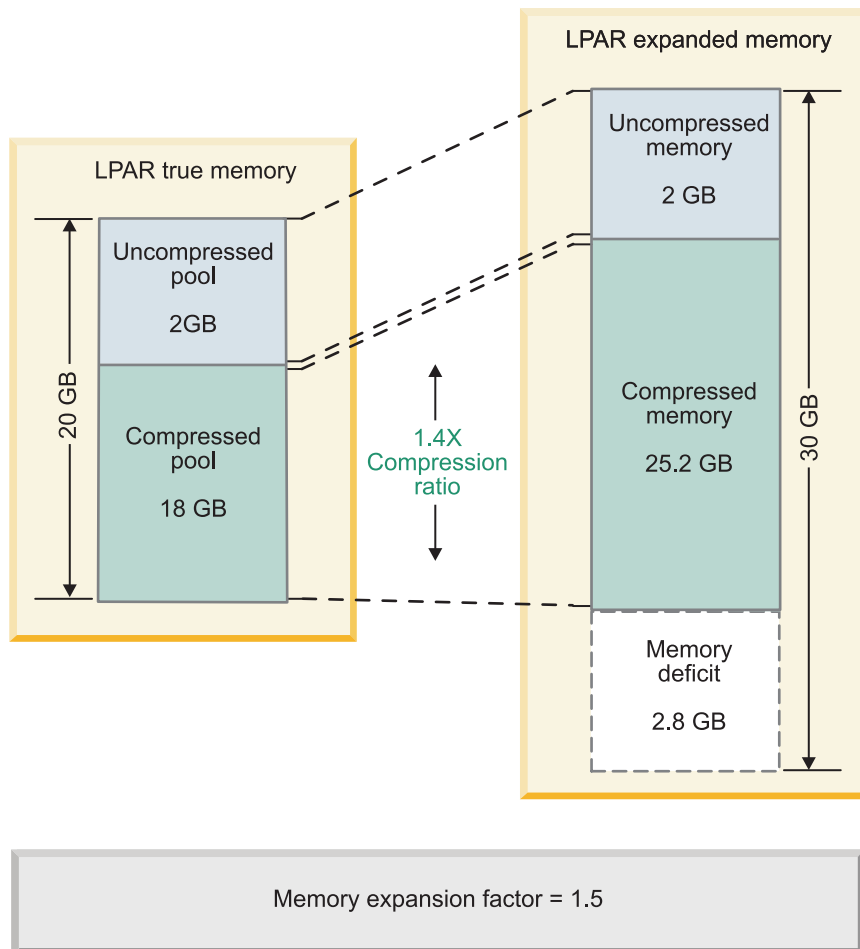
LPAR expanded memory

LPAR true memory

Uncompressed memory

2 GB

Uncompressed pool

2GB

20 GB

Compressed pool

18 GB

1.4X Compression ratio

Compressed memory

25.2 GB

30 GB

Memory deficit

2.8 GB

Memory expansion factor = 1.5